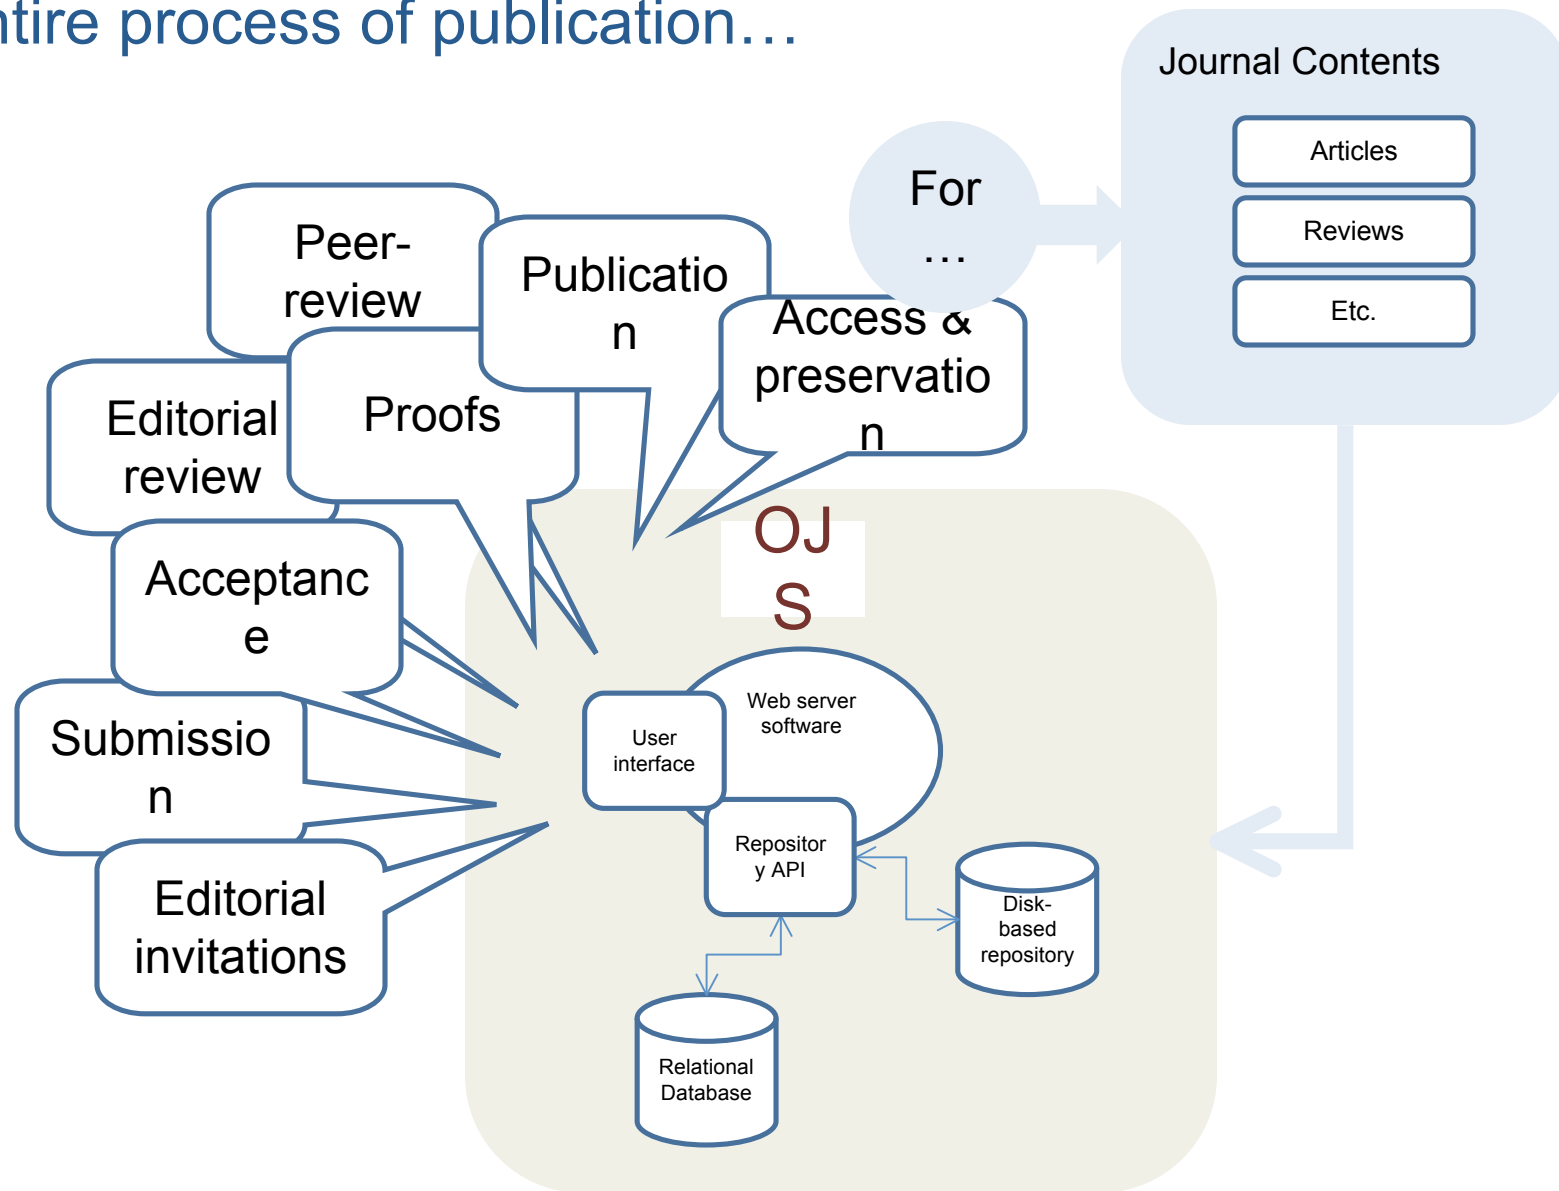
ntire process of publication…

Journal Contents

Articles

Reviews

Etc.

For …

Peer-review

Publication

Access & preservation

Editorial review

Proofs

Acceptance

Submission

Editorial invitations

OJS

Web server software

User interface

Repository API

Disk-based repository

Relational Database